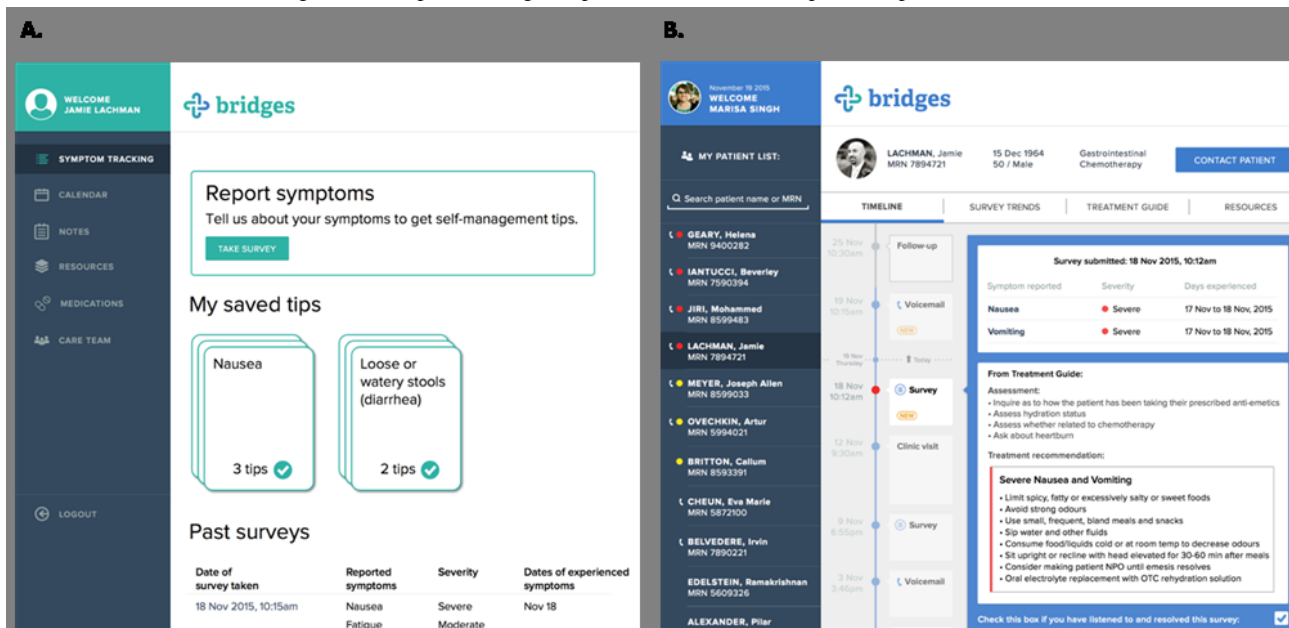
A.

WELCOME
JAMIE LACHMAN

bridges

SYMPTOM TRACKING
CALENDAR
NOTES
RESOURCES
MEDICATIONS
CARE TEAM

LOGOUT

Report symptoms
Tell us about your symptoms to get self-management tips.
TAKE SURVEY

My saved tips

Nausea
3 tips

Loose or watery stools (diarrhea)
2 tips

Past surveys

| Date of survey taken | Reported symptoms | Severity | Dates of experienced symptoms |
|---|---|---|---|
| 18 Nov 2015, 10:15am | Nausea | Severe | Nov 18 |
| | Fatigue | Moderate | |

B.

November 19 2015
WELCOME
MARISA SINGH

bridges

MY PATIENT LIST:

Search patient name or MRN

GEARY, Helena MRN 9400282
IANTUCCI, Beverley MRN 7590394
JIRI, Mohammed MRN 8599483
LACHMAN, Jamie MRN 7894721
MEYER, Joseph Allen MRN 8599033
OVECHKIN, Artur MRN 5994021
BRITTON, Callum MRN 8593391
CHEUN, Eva Marie MRN 5872100
BELVEDERE, Irvin MRN 7890221
EDELSTEIN, Ramakrishnan MRN 5609326
ALEXANDER, Pilar

LACHMAN, Jamie
MRN 7894721
15 Dec 1964
50 / Male
Gastrointestinal Chemotherapy
CONTACT PATIENT

TIMELINE | SURVEY TRENDS | TREATMENT GUIDE | RESOURCES

25 Nov 10:30am Follow-up
19 Nov 10:15am Voicemail NEW
19 Nov Thursday Today
18 Nov 10:12am Survey NEW
12 Nov 9:30am Clinic visit
9 Nov 6:55pm Survey
3 Nov 3:45pm Voicemail

Survey submitted: 18 Nov 2015, 10:12am

| Symptom reported | Severity | Days experienced |
|---|---|---|
| Nausea | Severe | 17 Nov to 18 Nov, 2015 |
| Vomiting | Severe | 17 Nov to 18 Nov, 2015 |

From Treatment Guide:
Assessment:
• Inquire as to how the patient has been taking their prescribed anti-emetics
• Assess hydration status
• Assess whether related to chemotherapy
• Ask about heartburn

Treatment recommendation:

Severe Nausea and Vomiting
• Limit spicy, fatty or excessively salty or sweet foods
• Avoid strong odours
• Use small, frequent, bland meals and snacks
• Sip water and other fluids
• Consume food/liquids cold or at room temp to decrease odours
• Sit upright or recline with head elevated for 30-60 min after meals
• Consider making patient NPO until emesis resolves
• Oral electrolyte replacement with OTC rehydration solution

Check this box if you have listened to and resolved this survey: